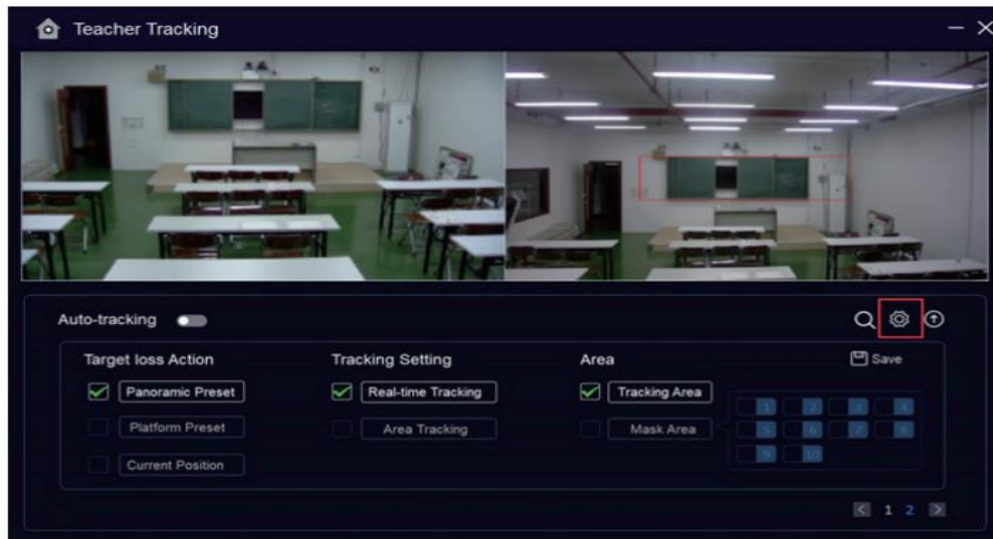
Teacher Tracking

Auto-tracking

Target loss Action
Panoramic Preset
Platform Preset
Current Position

Tracking Setting
Real-time Tracking
Area Tracking

Area
Tracking Area
Mask Area

Save

1 2 3 4
5 6 7 8
9 10

1 2